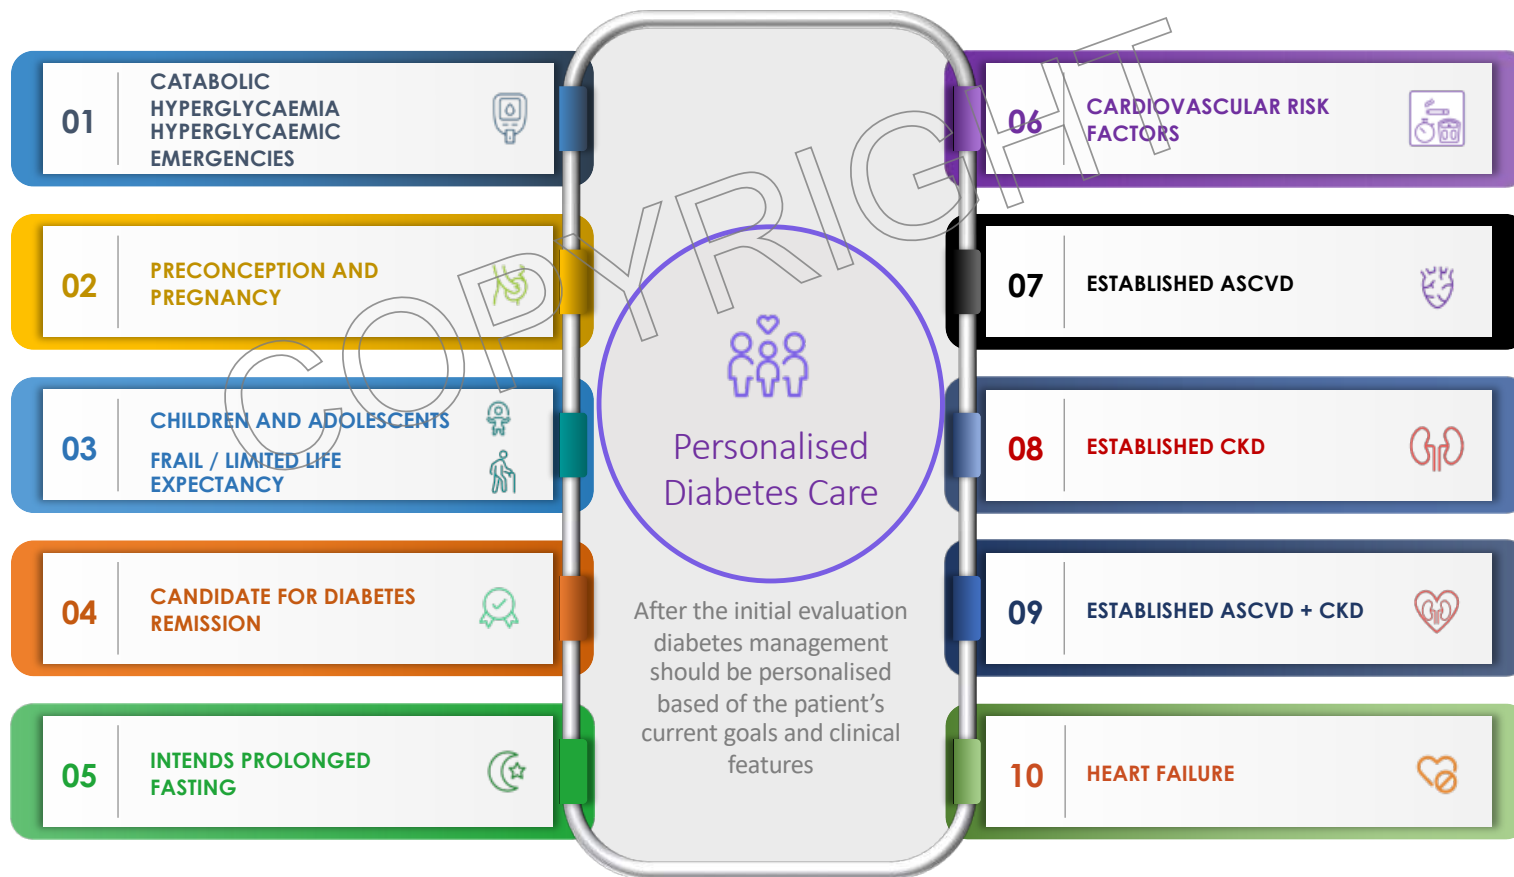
01
CATABOLIC HYPERGLYCAEMIA HYPERGLYCAEMIC EMERGENCIES

02
PRECONCEPTION AND PREGNANCY

03
CHILDREN AND ADOLESCENTS

FRAIL / LIMITED LIFE EXPECTANCY

04
CANDIDATE FOR DIABETES REMISSION

05
INTENDS PROLONGED FASTING

Personalised Diabetes Care

After the initial evaluation diabetes management should be personalised based of the patient's current goals and clinical features

06
CARDIOVASCULAR RISK FACTORS

07
ESTABLISHED ASCVD

08
ESTABLISHED CKD

09
ESTABLISHED ASCVD + CKD

10
HEART FAILURE

COPYRIGHT